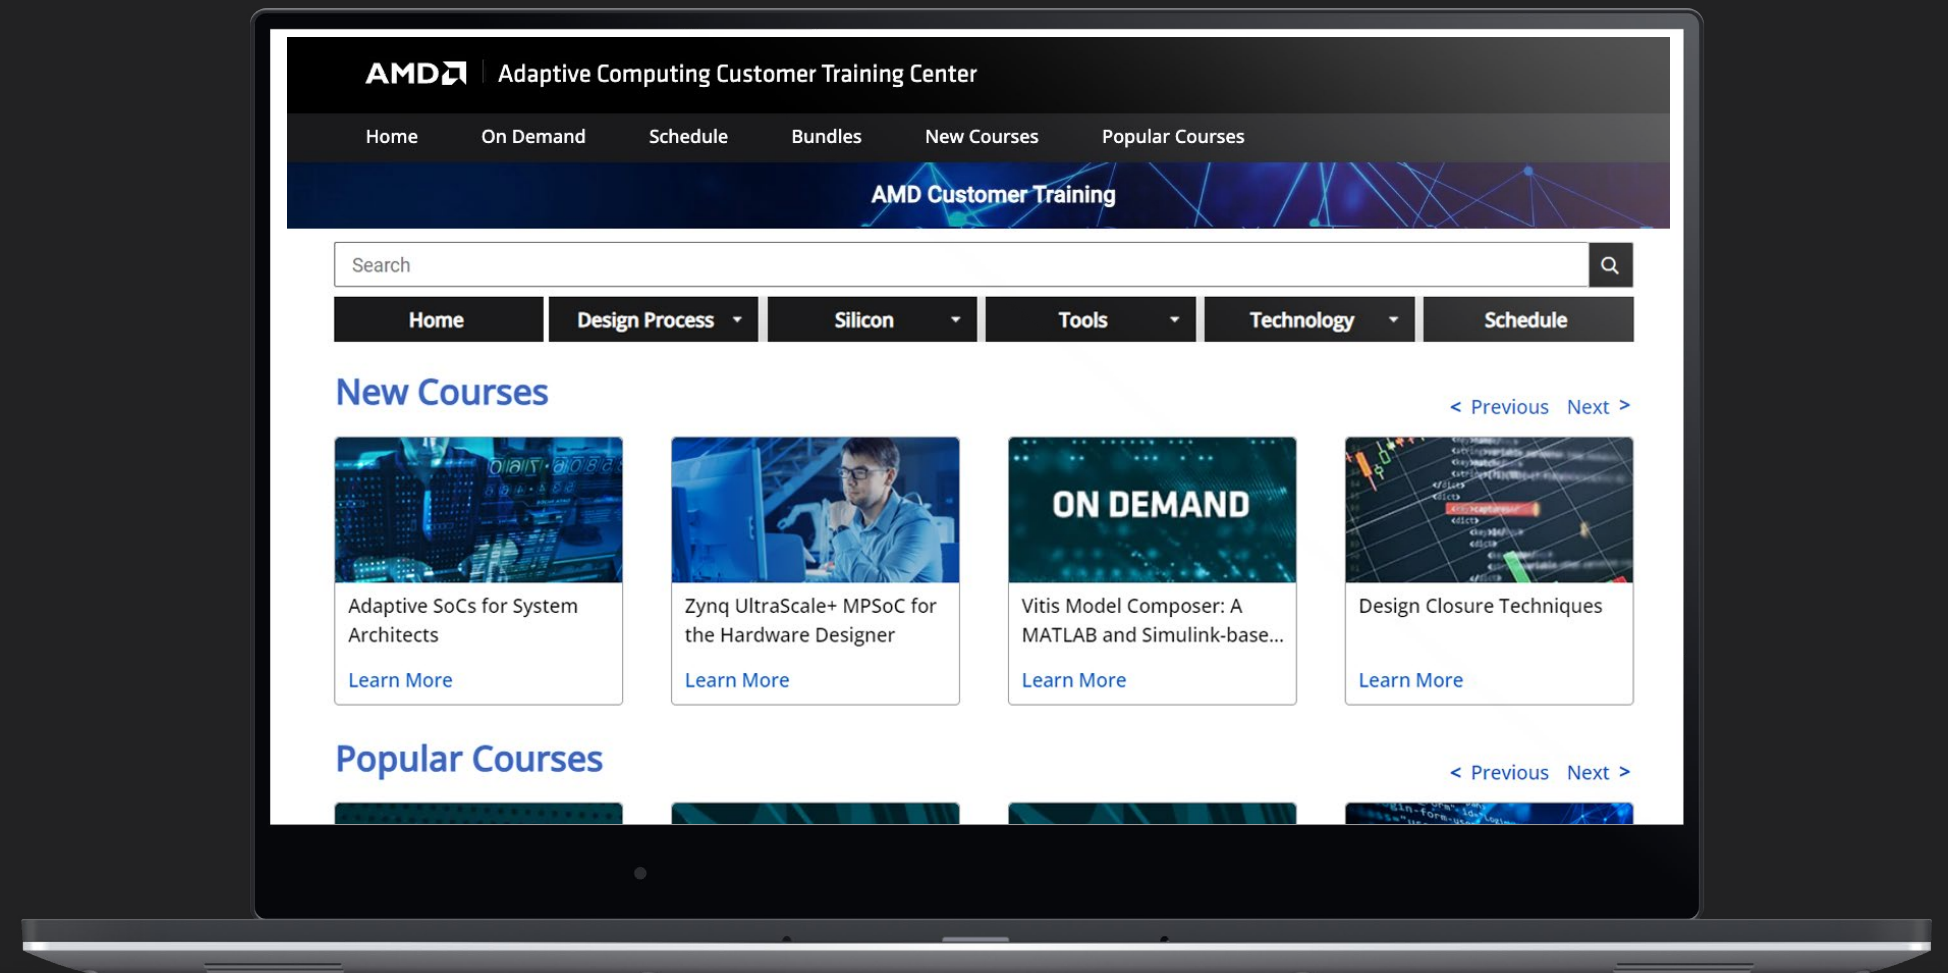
AMD Adaptive Computing Customer Training Center

Home On Demand Schedule Bundles New Courses Popular Courses

AMD Customer Training

Search

Home Design Process Silicon Tools Technology Schedule

New Courses

< Previous Next >

Adaptive SoCs for System Architects

Learn More

Zynq UltraScale+ MPSoC for the Hardware Designer

Learn More

ON DEMAND

Vitis Model Composer: A MATLAB and Simulink-base...

Learn More

Design Closure Techniques

Learn More

Popular Courses

< Previous Next >